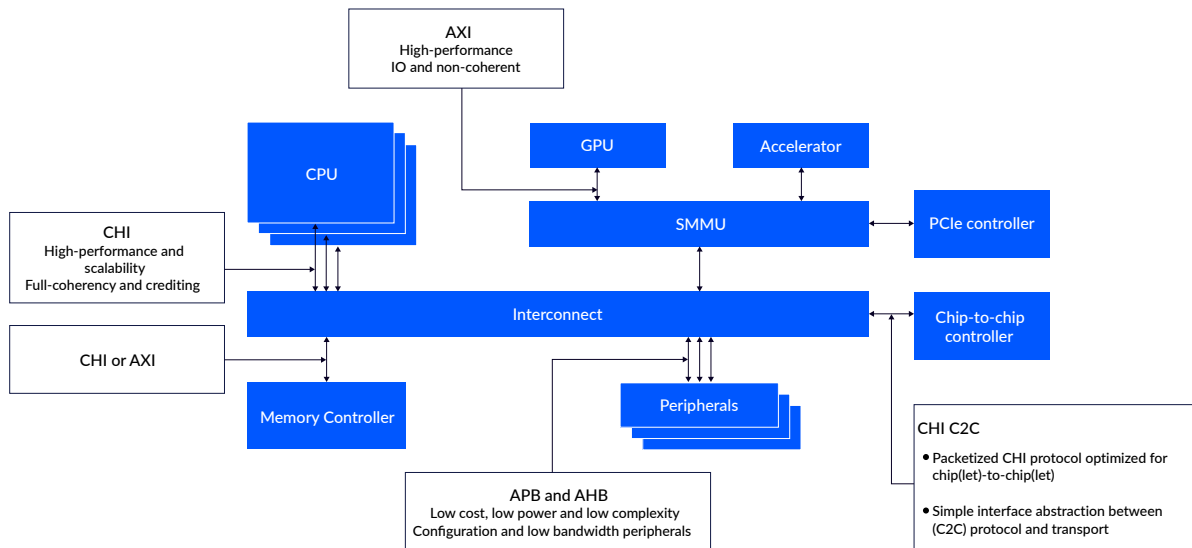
AXI
High-performance
IO and non-coherent

GPU

Accelerator

CPU

SMMU

PCIe controller

CHI
High-performance and scalability
Full-coherency and crediting

Interconnect

Chip-to-chip controller

CHI or AXI

Memory Controller

Peripherals

CHI C2C
• Packetized CHI protocol optimized for chip(let)-to-chip(let)
• Simple interface abstraction between (C2C) protocol and transport

APB and AHB
Low cost, low power and low complexity
Configuration and low bandwidth peripherals